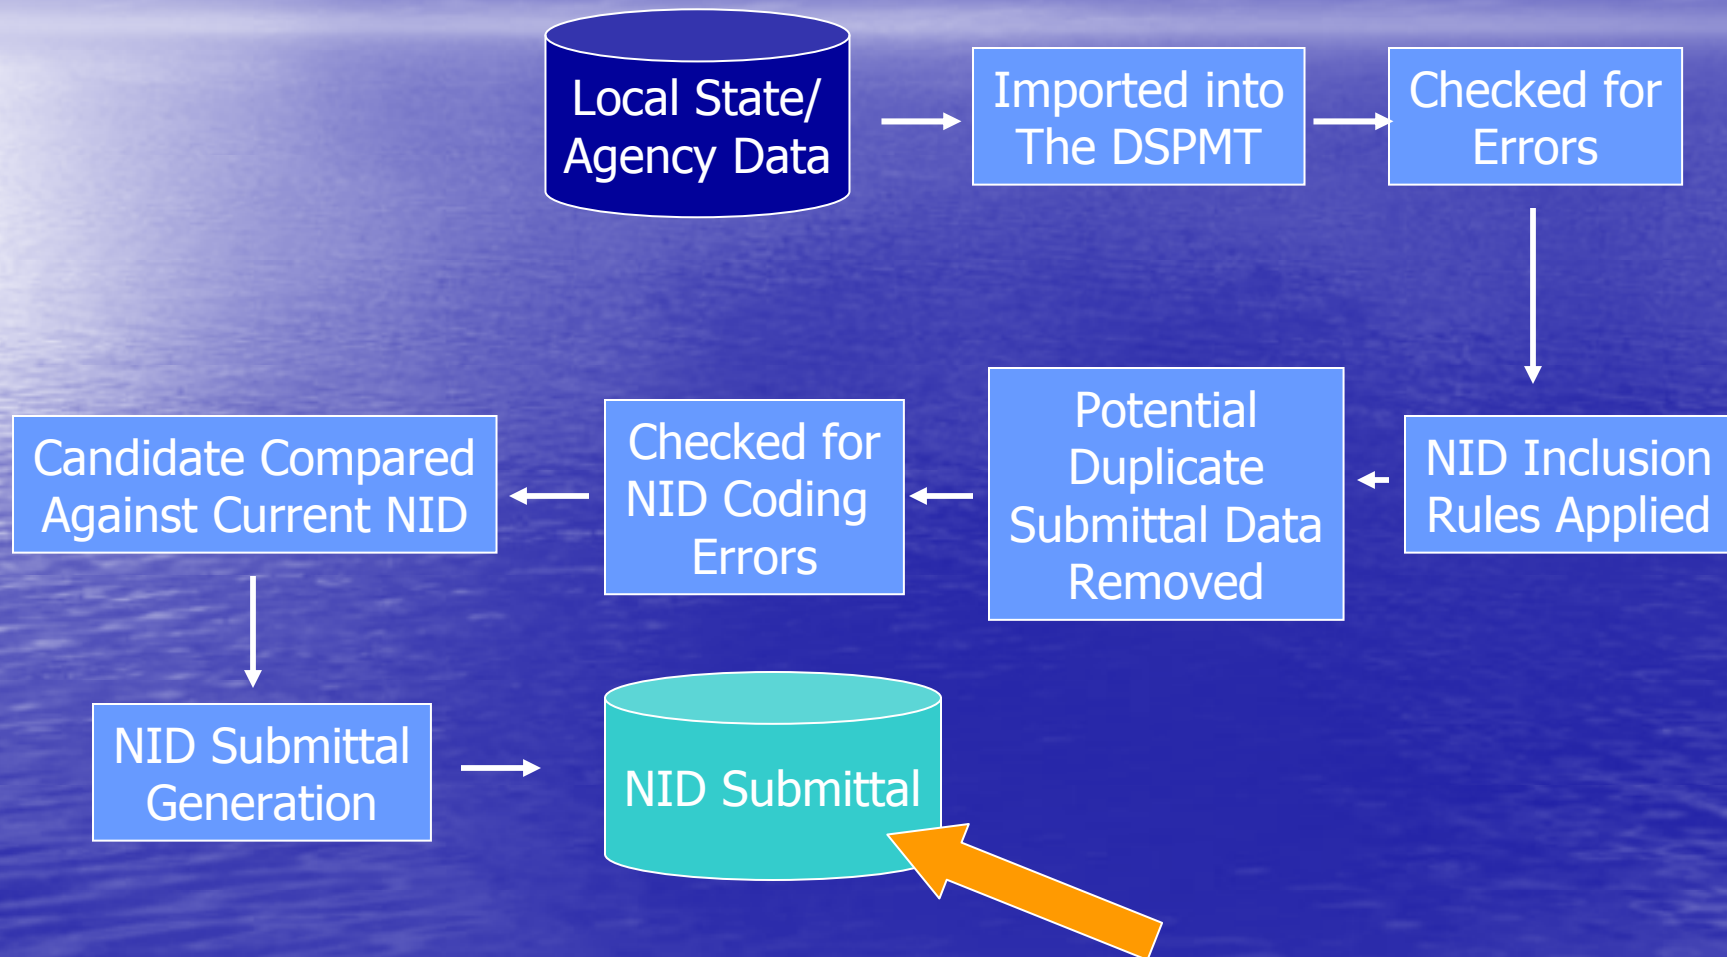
Local State/ Agency Data

Imported into The DSPMT

Checked for Errors

NID Inclusion Rules Applied

Potential Duplicate Submittal Data Removed

Checked for NID Coding Errors

Candidate Compared Against Current NID

NID Submittal Generation

NID Submittal